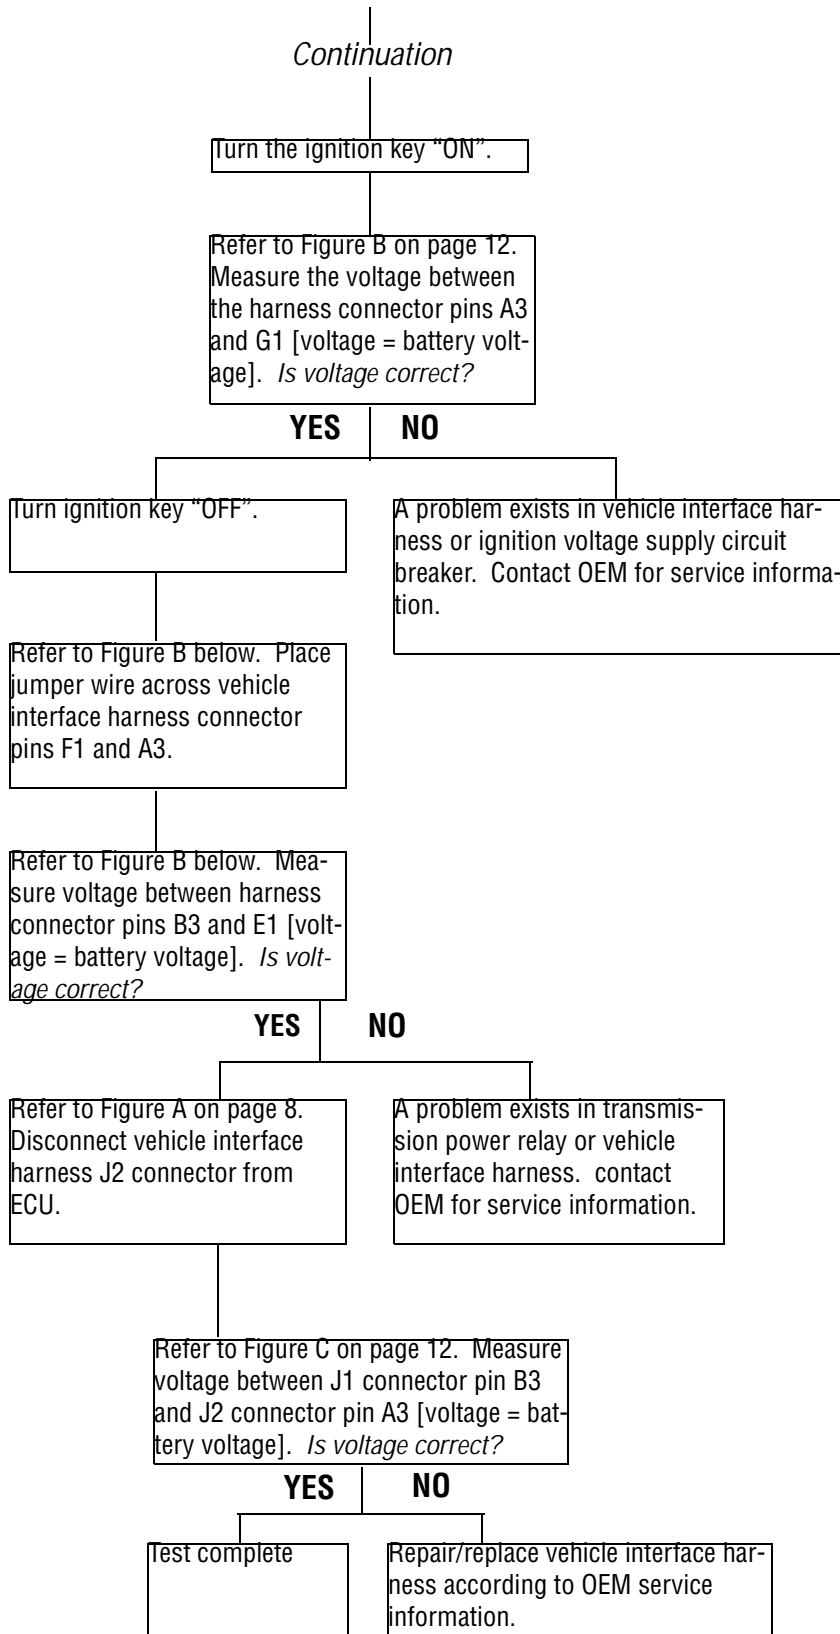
Continuation

Turn the ignition key "ON".

Refer to Figure B on page 12. Measure the voltage between the harness connector pins A3 and G1 [voltage = battery voltage]. Is voltage correct?

YES

NO

Turn ignition key "OFF".

A problem exists in vehicle interface harness or ignition voltage supply circuit breaker. Contact OEM for service information.

Refer to Figure B below. Place jumper wire across vehicle interface harness connector pins F1 and A3.

Refer to Figure B below. Measure voltage between harness connector pins B3 and E1 [voltage = battery voltage]. Is voltage correct?

YES

NO

Refer to Figure A on page 8. Disconnect vehicle interface harness J2 connector from ECU.

A problem exists in transmission power relay or vehicle interface harness. contact OEM for service information.

Refer to Figure C on page 12. Measure voltage between J1 connector pin B3 and J2 connector pin A3 [voltage = battery voltage]. Is voltage correct?

YES

NO

Test complete

Repair/replace vehicle interface harness according to OEM service information.